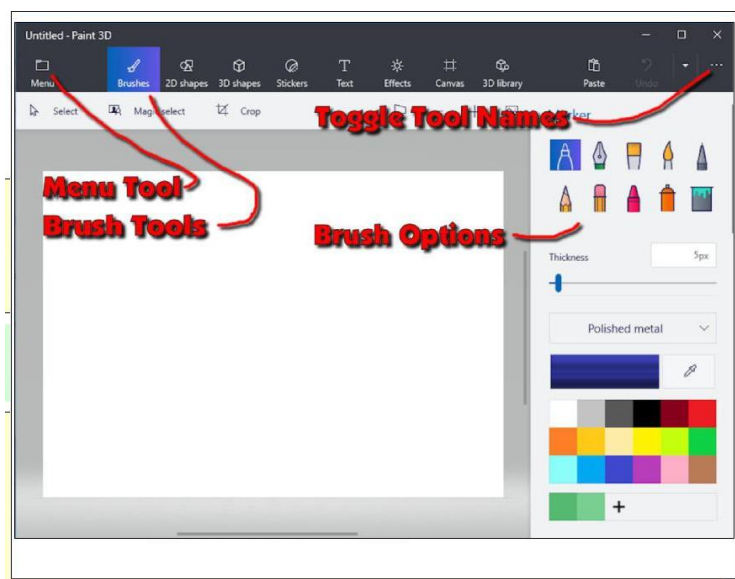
Untitled - Paint 3D

Menu
Brushes
2D shapes
3D shapes
Stickers
Text
Effects
Canvas
3D library
Paste
Undo
...

Select
Magic select
Crop
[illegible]ker

Toggle Tool Names

Menu Tool
Brush Tools
Brush Options

Thickness
5px

Polished metal

+